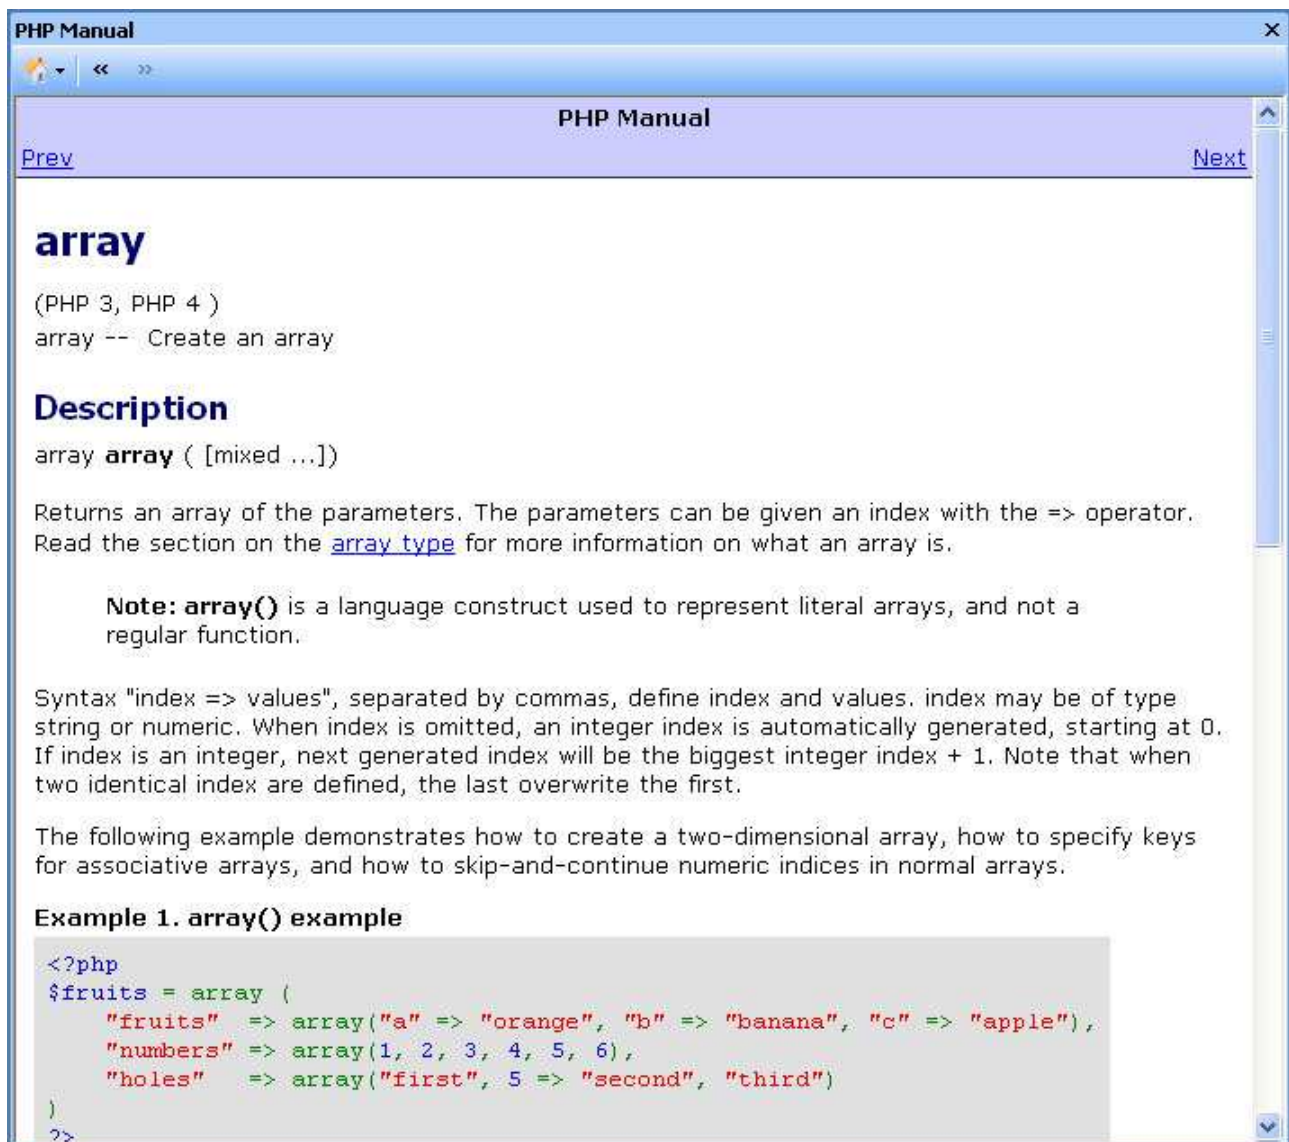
PHP Manual ×

« »

PHP Manual

Prev Next

array

(PHP 3, PHP 4 )
array -- Create an array

Description

array **array** ( [mixed ...])

Returns an array of the parameters. The parameters can be given an index with the => operator. Read the section on the array type for more information on what an array is.

**Note: array()** is a language construct used to represent literal arrays, and not a regular function.

Syntax "index => values", separated by commas, define index and values. index may be of type string or numeric. When index is omitted, an integer index is automatically generated, starting at 0. If index is an integer, next generated index will be the biggest integer index + 1. Note that when two identical index are defined, the last overwrite the first.

The following example demonstrates how to create a two-dimensional array, how to specify keys for associative arrays, and how to skip-and-continue numeric indices in normal arrays.

**Example 1. array() example**

```
<?php
$fruits = array (
    "fruits"  => array("a" => "orange", "b" => "banana", "c" => "apple"),
    "numbers" => array(1, 2, 3, 4, 5, 6),
    "holes"   => array("first", 5 => "second", "third")
)
?>
```